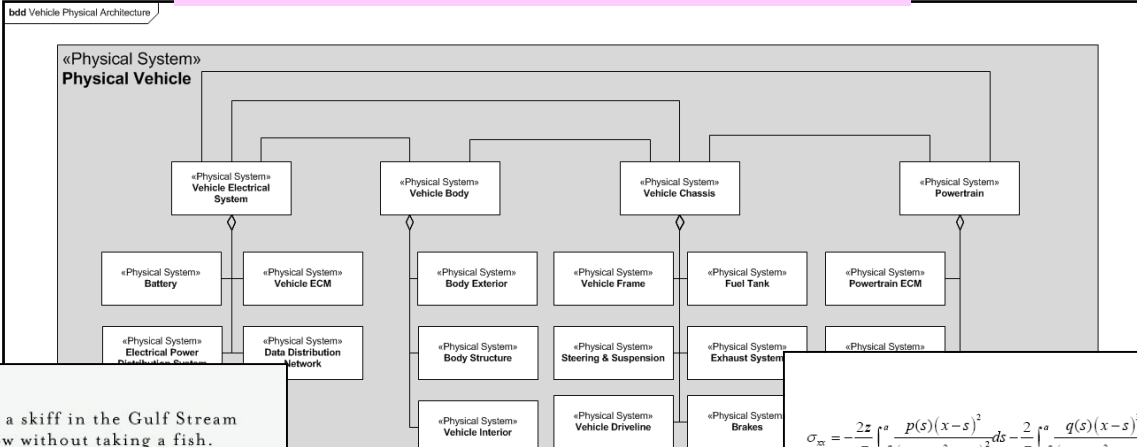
bdd Vehicle Physical Architecture

«Physical System»
Physical Vehicle

«Physical System»
Vehicle Electrical System

«Physical System»
Vehicle Body

«Physical System»
Vehicle Chassis

«Physical System»
Powertrain

«Physical System»
Battery

«Physical System»
Vehicle ECM

«Physical System»
Body Exterior

«Physical System»
Vehicle Frame

«Physical System»
Fuel Tank

«Physical System»
Powertrain ECM

«Physical System»
Electrical Power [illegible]

«Physical System»
Data Distribution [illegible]etwork

«Physical System»
Body Structure

«Physical System»
Steering & Suspension

«Physical System»
Exhaust System

«Physical System»

«Physical System»
Vehicle Interior

«Physical System»
Vehicle Driveline

«Physical System»
Brakes

a skiff in the Gulf Stream
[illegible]w without taking a fish.

$\sigma_{xx} = -\frac{2z}{\pi}\int^{a} \frac{p(s)(x-s)^2}{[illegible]}ds - \frac{2}{\pi}\int^{a} \frac{q(s)(x-s)}{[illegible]}$